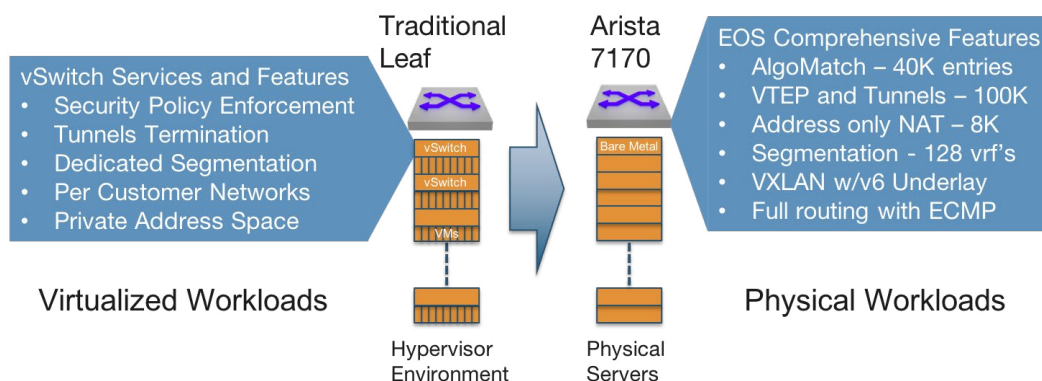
Traditional Leaf

vSwitch Services and Features
• Security Policy Enforcement
• Tunnels Termination
• Dedicated Segmentation
• Per Customer Networks
• Private Address Space

vSwitch
vSwitch
VMs

Virtualized Workloads

Hypervisor Environment

Arista 7170

Bare Metal

Physical Servers

EOS Comprehensive Features
• AlgoMatch – 40K entries
• VTEP and Tunnels – 100K
• Address only NAT – 8K
• Segmentation - 128 vrf's
• VXLAN w/v6 Underlay
• Full routing with ECMP

Physical Workloads